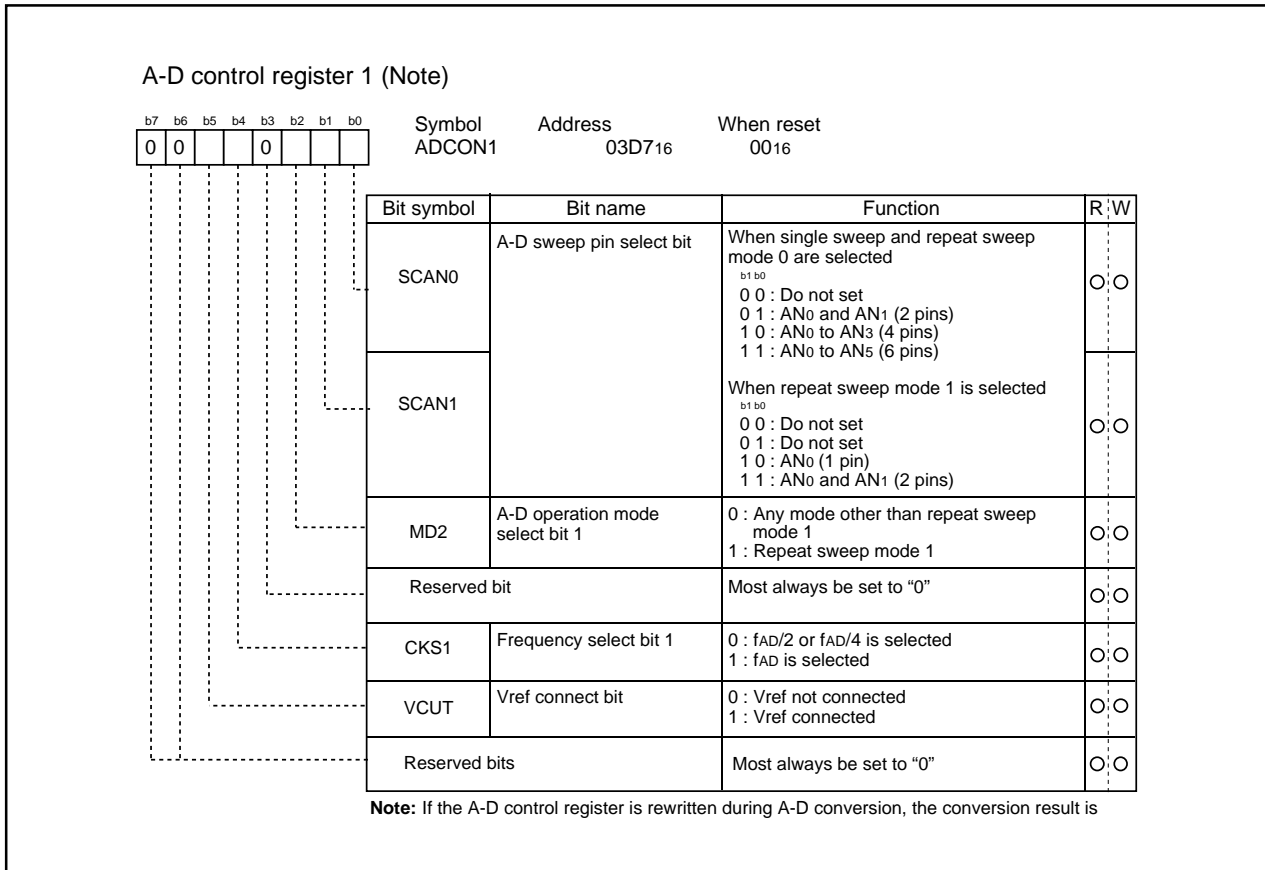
A-D control register 1 (Note)

b7 b6 b5 b4 b3 b2 b1 b0
0 0 0

Symbol ADCON1
Address $03D7_{16}$
When reset $00_{16}$

| Bit symbol | Bit name | Function | R | W |
|---|---|---|---|---|
| SCAN0 | A-D sweep pin select bit | When single sweep and repeat sweep mode 0 are selected<br>b1 b0<br>0 0 : Do not set<br>0 1 : $AN_0$ and $AN_1$ (2 pins)<br>1 0 : $AN_0$ to $AN_3$ (4 pins)<br>1 1 : $AN_0$ to $AN_5$ (6 pins) | ○ | ○ |
| SCAN1 | | When repeat sweep mode 1 is selected<br>b1 b0<br>0 0 : Do not set<br>0 1 : Do not set<br>1 0 : $AN_0$ (1 pin)<br>1 1 : $AN_0$ and $AN_1$ (2 pins) | ○ | ○ |
| MD2 | A-D operation mode select bit 1 | 0 : Any mode other than repeat sweep mode 1<br>1 : Repeat sweep mode 1 | ○ | ○ |
| Reserved bit | | Most always be set to “0” | ○ | ○ |
| CKS1 | Frequency select bit 1 | 0 : $f_{AD}/2$ or $f_{AD}/4$ is selected<br>1 : $f_{AD}$ is selected | ○ | ○ |
| VCUT | Vref connect bit | 0 : Vref not connected<br>1 : Vref connected | ○ | ○ |
| Reserved bits | | Most always be set to “0” | ○ | ○ |

Note: If the A-D control register is rewritten during A-D conversion, the conversion result is